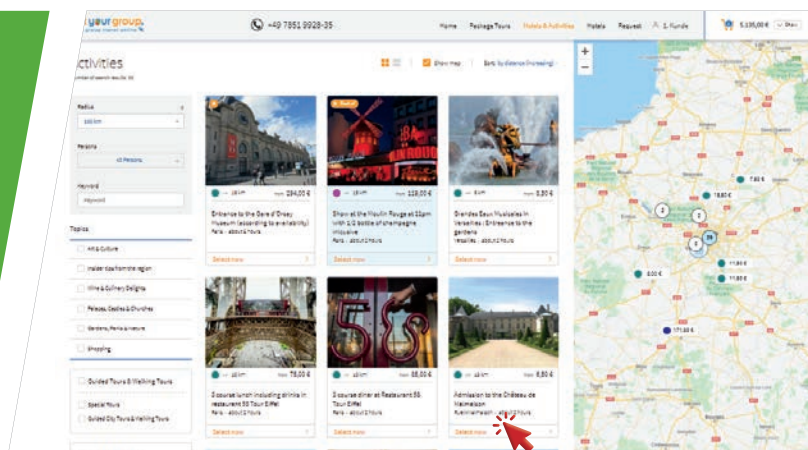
your group.
+49 7851 9928-35
Home Package Tours Hotels & Activities Hotels Request 1. Kunde
5.135,00 €

Activities
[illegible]

Show map
Sort: by distance (increasing)

Radius
100 km
Persons
40 Persons
Keyword
Keyword

Topics
Art & Culture
Insider tips from the region
Wine & Culinary Delights
Palaces, Castles & Churches
Gardens, Parks & Nature
Shopping

Guided Tours & Walking Tours
Special Tours
Guided City Tours & Walking Tours

from 294,00 €
Entrance to the Gare d'Orsay Museum (according to availability)
Paris - about 2 hours
Select now

from 128,00 €
Show at the Moulin Rouge at 11pm with 1/2 bottle of champagne inclusive
Paris - about 2 hours
Select now

from 3,30 €
Grandes Eaux Musicales in Versailles (Entrance to the gardens
Versailles - about 2 hours
Select now

from 78,00 €
3 course lunch including drinks in restaurant 58 Tour Eiffel
Paris - about 2 hours
Select now

from 88,00 €
3 course diner at Restaurant 58 Tour Eiffel
Paris - about 2 hours
Select now

from 8,80 €
Admission to the Château de Malmaison
Rueil-Malmaison - about 2 hours
Select now

7,60 €
18,60 €
2
2
26
3
8,00 €
11,90 €
11,60 €
171,60 €